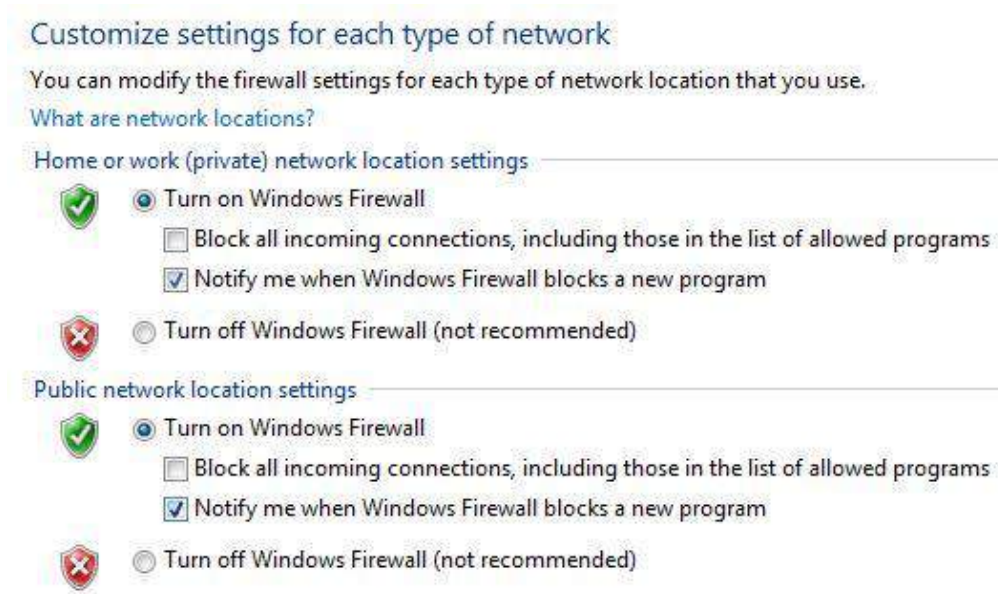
Customize settings for each type of network

You can modify the firewall settings for each type of network location that you use.

What are network locations?

Home or work (private) network location settings

Turn on Windows Firewall

Block all incoming connections, including those in the list of allowed programs

Notify me when Windows Firewall blocks a new program

Turn off Windows Firewall (not recommended)

Public network location settings

Turn on Windows Firewall

Block all incoming connections, including those in the list of allowed programs

Notify me when Windows Firewall blocks a new program

Turn off Windows Firewall (not recommended)